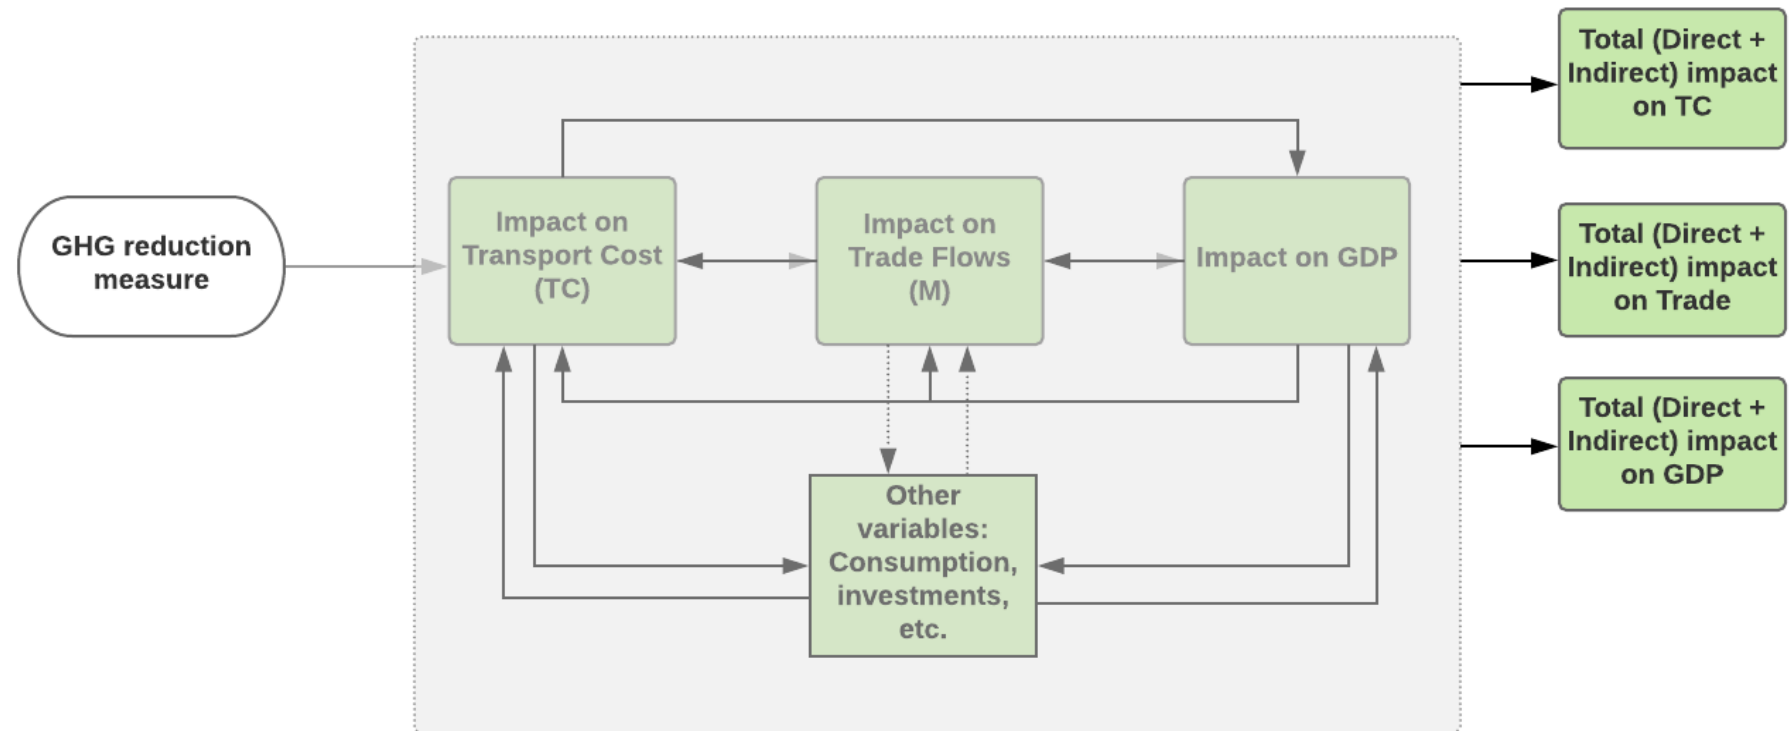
GHG reduction measure

Impact on Transport Cost (TC)

Impact on Trade Flows (M)

Impact on GDP

Other variables: Consumption, investments, etc.

Total (Direct + Indirect) impact on TC

Total (Direct + Indirect) impact on Trade

Total (Direct + Indirect) impact on GDP